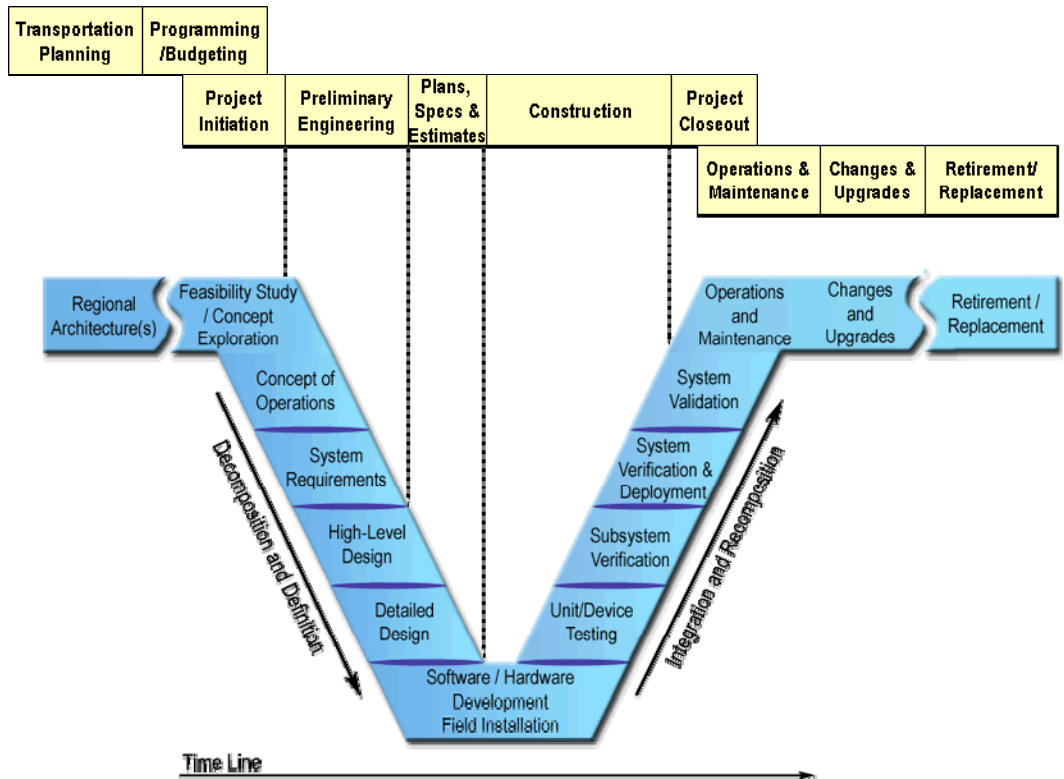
Transportation Planning

Programming /Budgeting

Project Initiation

Preliminary Engineering

Plans, Specs & Estimates

Construction

Project Closeout

Operations & Maintenance

Changes & Upgrades

Retirement/ Replacement

Regional Architecture(s)

Feasibility Study / Concept Exploration

Concept of Operations

System Requirements

High-Level Design

Detailed Design

Software / Hardware Development Field Installation

Unit/Device Testing

Subsystem Verification

System Verification & Deployment

System Validation

Operations and Maintenance

Changes and Upgrades

Retirement / Replacement

Decomposition and Definition

Integration and Recomposition

Time Line